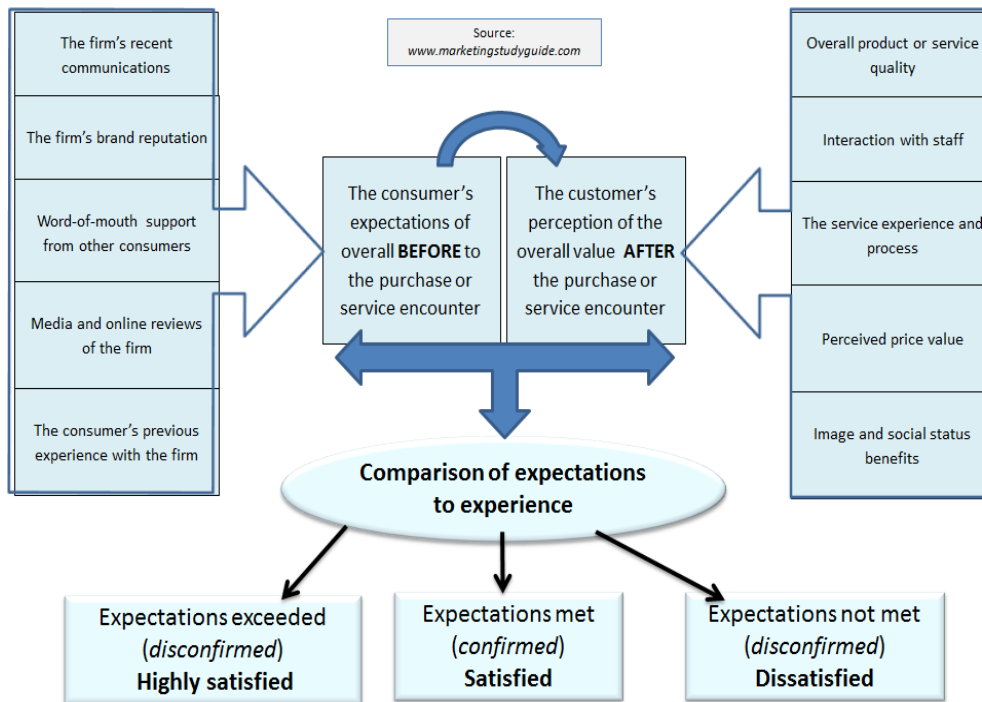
The firm's recent communications

The firm's brand reputation

Word-of-mouth support from other consumers

Media and online reviews of the firm

The consumer's previous experience with the firm

Source:
www.marketingstudyguide.com

The consumer's expectations of overall **BEFORE** to the purchase or service encounter

The customer's perception of the overall value **AFTER** the purchase or service encounter

Overall product or service quality

Interaction with staff

The service experience and process

Perceived price value

Image and social status benefits

**Comparison of expectations to experience**

Expectations exceeded (*disconfirmed*) **Highly satisfied**

Expectations met (*confirmed*) **Satisfied**

Expectations not met (*disconfirmed*) **Dissatisfied**